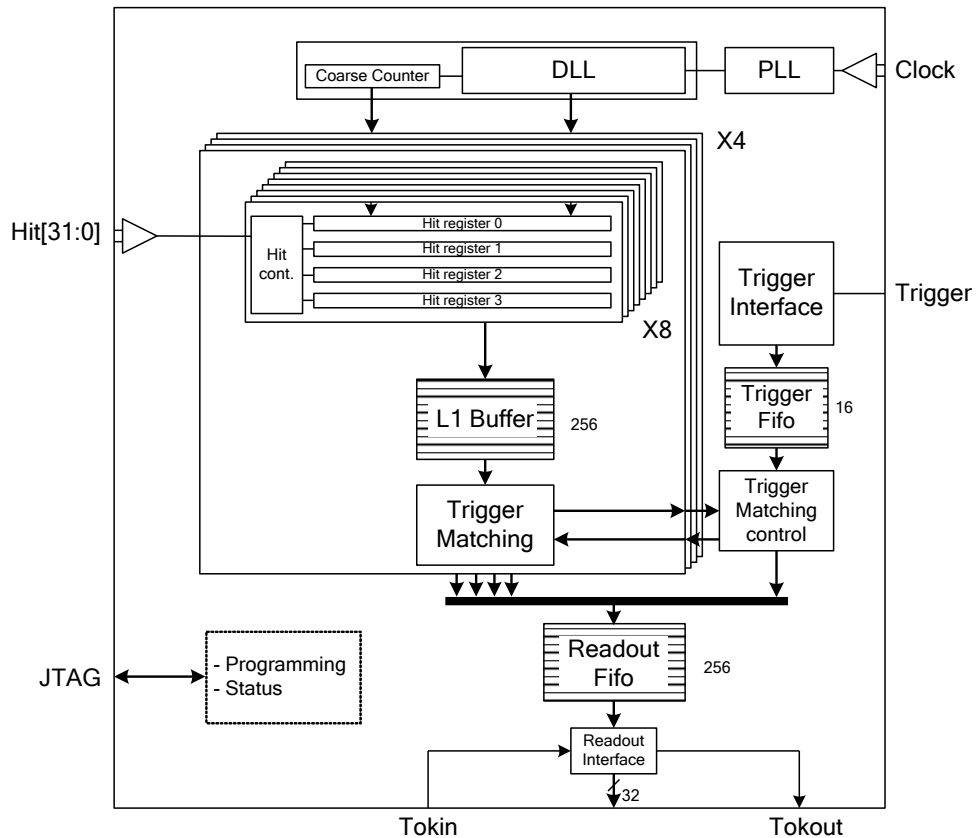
Coarse Counter
DLL
PLL
Clock
X4
Hit[31:0]
Hit cont.
Hit register 0
Hit register 1
Hit register 2
Hit register 3
Trigger Interface
Trigger
X8
Trigger Fifo
16
L1 Buffer
256
Trigger Matching
Trigger Matching control
Readout Fifo
256
JTAG
- Programming
- Status
Readout Interface
32
Tokin
Tokout